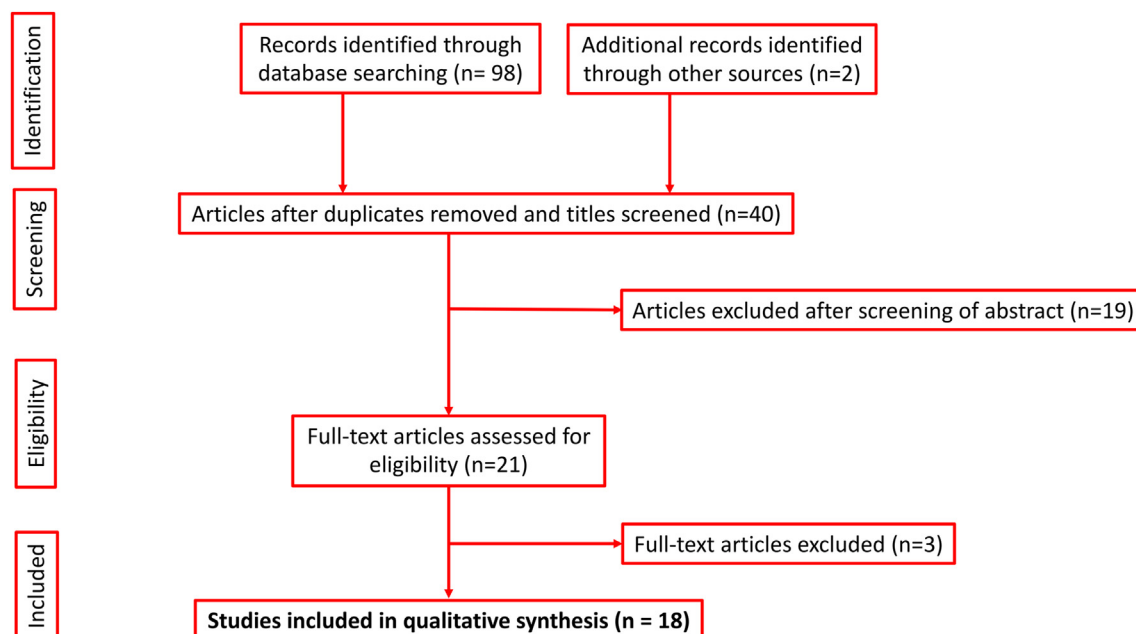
Identification

Records identified through database searching (n= 98)

Additional records identified through other sources (n=2)

Screening

Articles after duplicates removed and titles screened (n=40)

Articles excluded after screening of abstract (n=19)

Eligibility

Full-text articles assessed for eligibility (n=21)

Included

Full-text articles excluded (n=3)

**Studies included in qualitative synthesis (n = 18)**